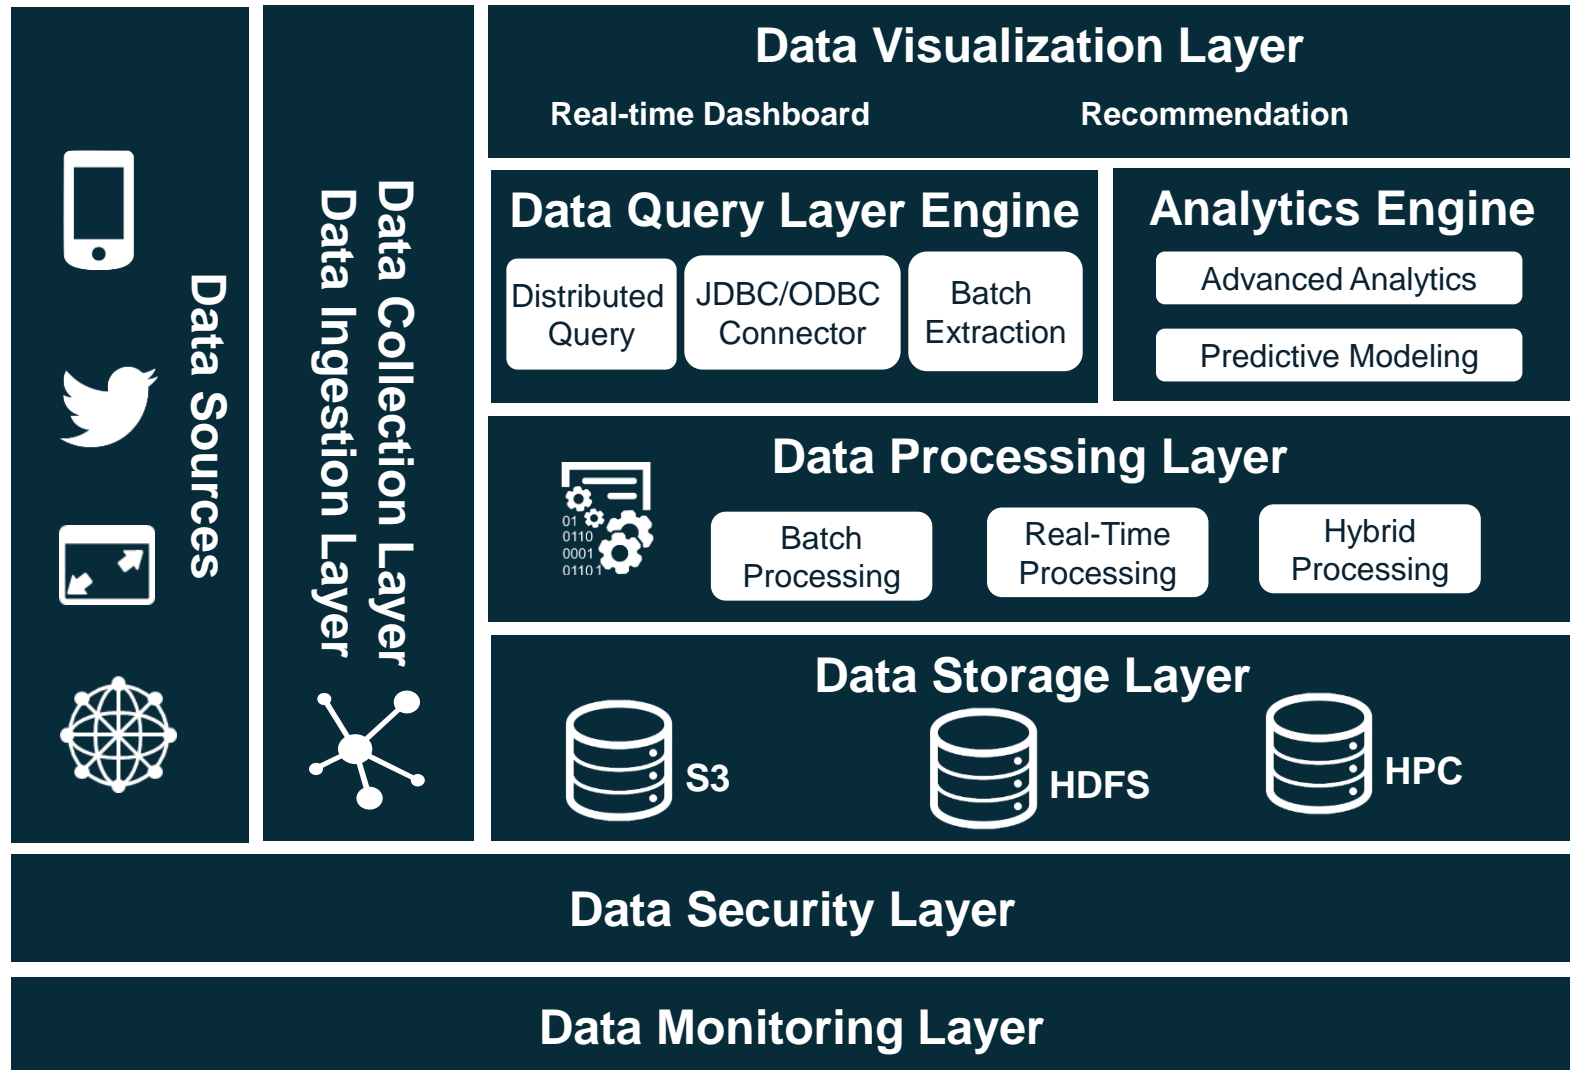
Data Sources

Data Collection Layer
Data Ingestion Layer

Data Visualization Layer
Real-time Dashboard
Recommendation

Data Query Layer Engine
Distributed Query
JDBC/ODBC Connector
Batch Extraction

Analytics Engine
Advanced Analytics
Predictive Modeling

Data Processing Layer
01
0110
0001
01101
Batch Processing
Real-Time Processing
Hybrid Processing

Data Storage Layer
S3
HDFS
HPC

Data Security Layer

Data Monitoring Layer